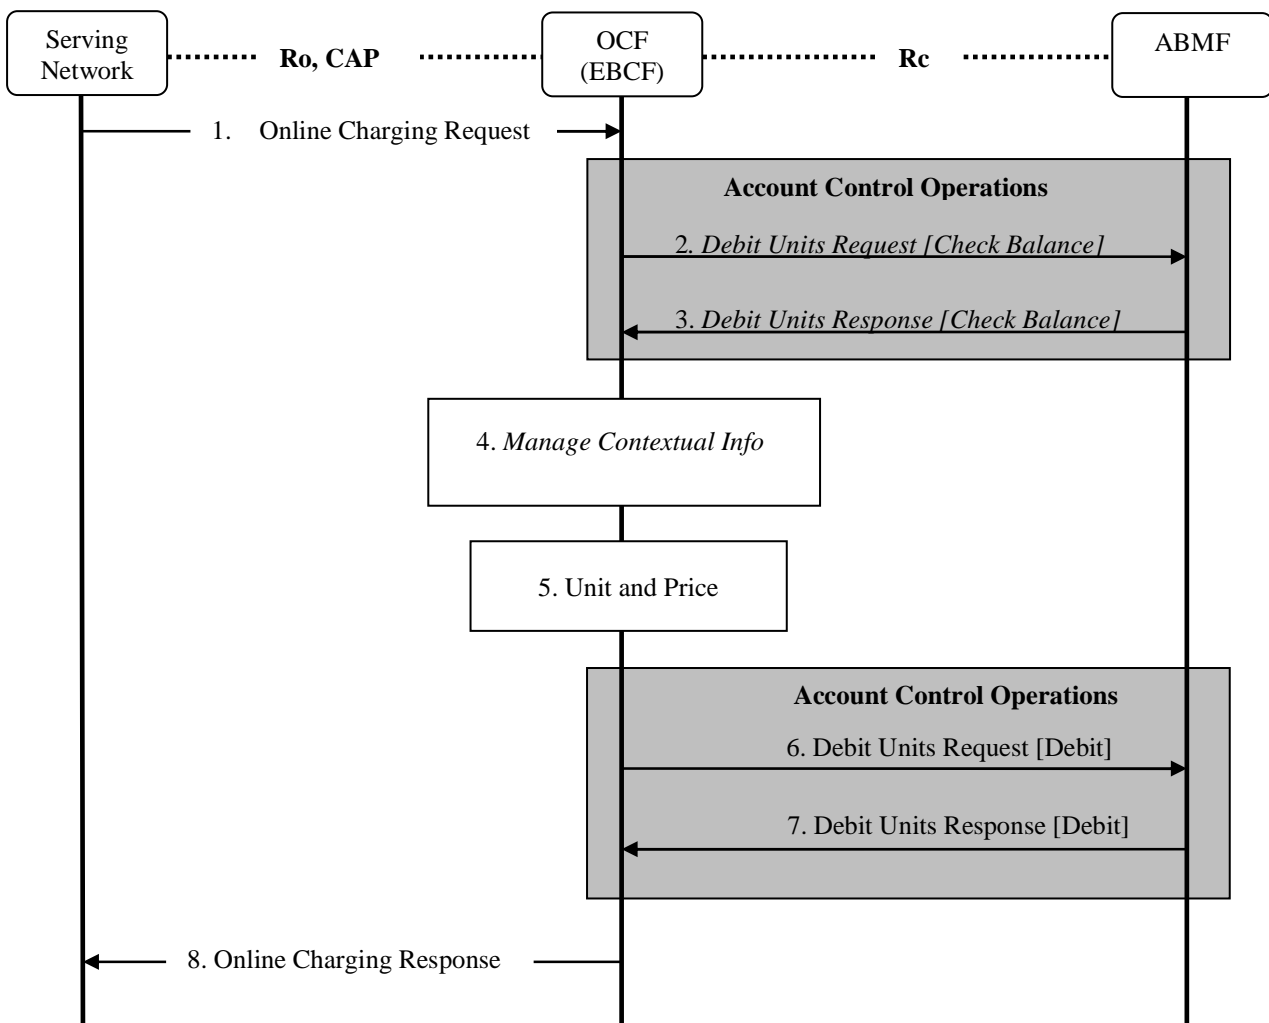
Serving Network

Ro, CAP

OCF (EBCF)

Rc

ABMF

1. Online Charging Request

Account Control Operations

2. *Debit Units Request [Check Balance]*

3. *Debit Units Response [Check Balance]*

4. *Manage Contextual Info*

5. Unit and Price

Account Control Operations

6. Debit Units Request [Debit]

7. Debit Units Response [Debit]

8. Online Charging Response